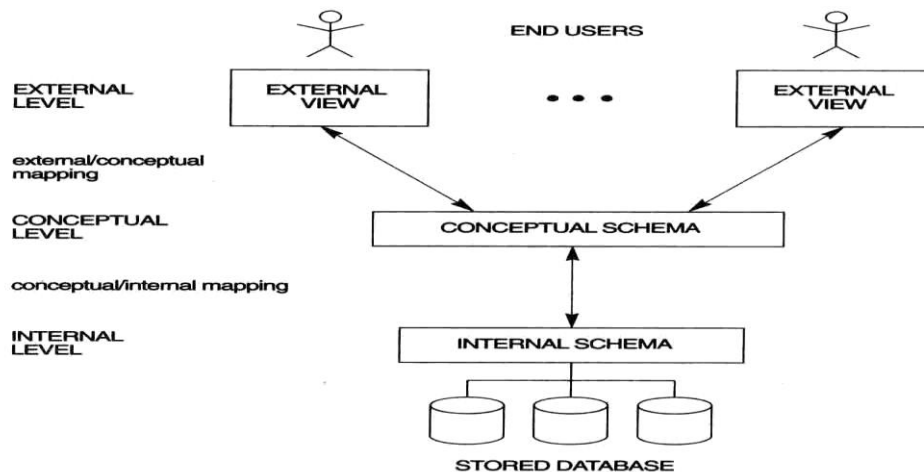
END USERS

EXTERNAL LEVEL

EXTERNAL VIEW

• • •

EXTERNAL VIEW

external/conceptual mapping

CONCEPTUAL LEVEL

CONCEPTUAL SCHEMA

conceptual/internal mapping

INTERNAL LEVEL

INTERNAL SCHEMA

STORED DATABASE